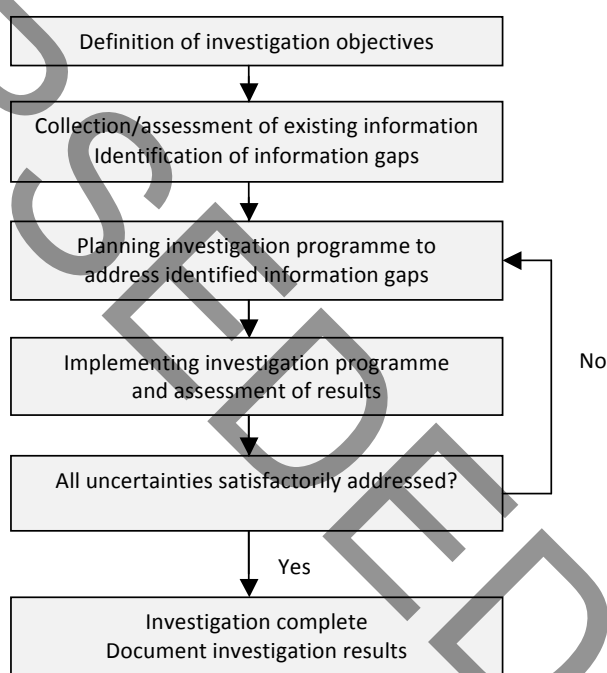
Definition of investigation objectives

Collection/assessment of existing information
Identification of information gaps

Planning investigation programme to address identified information gaps

Implementing investigation programme and assessment of results

No

All uncertainties satisfactorily addressed?

Yes

Investigation complete
Document investigation results

SUPERSEDED